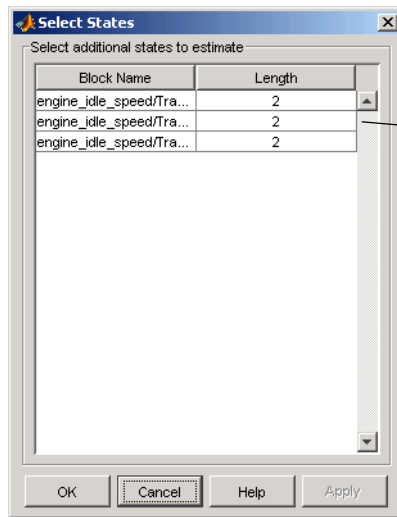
Select States

Select additional states to estimate

| Block Name | Length |
|---|---|
| engine_idle_speed/Tra... | 2 |
| engine_idle_speed/Tra... | 2 |
| engine_idle_speed/Tra... | 2 |

OK Cancel Help Apply